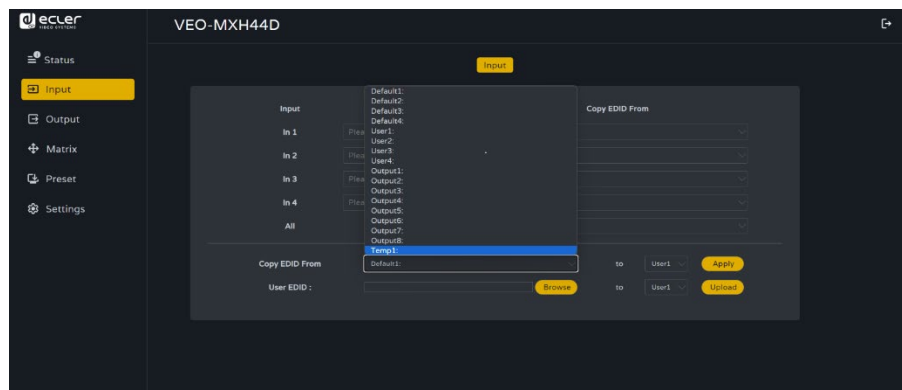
ecler VIDEO SYSTEMS

VEO-MXH44D

Status

Input

Output

Matrix

Preset

Settings

Input

Input

In 1 Plea

In 2 Plea

In 3 Plea

In 4 Plea

All

Default1:
Default2:
Default3:
Default4:
User1:
User2:
User3:
User4:
Output1:
Output2:
Output3:
Output4:
Output5:
Output6:
Output7:
Output8:
Temp1:

Copy EDID From

Copy EDID From Default1: to User1 Apply

User EDID : Browse to User1 Upload